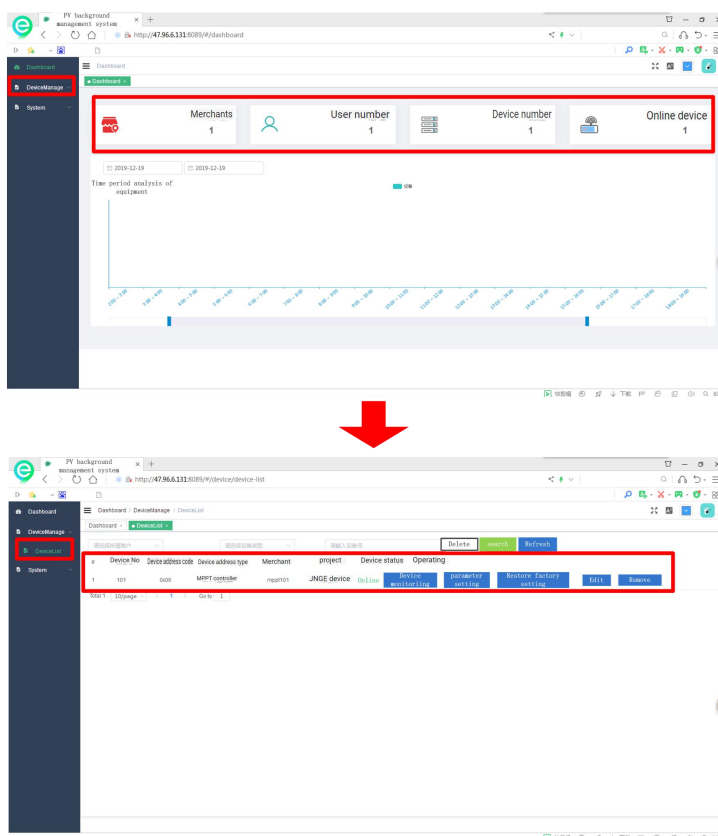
PV background management system
http://47.96.6.131:8089/#/dashboard

Dashboard
DeviceManage
System

Dashboard
Dashboard ×

Merchants
1

User number
1

Device number
1

Online device
1

2019-12-19
2019-12-19

Time period analysis of equipment

设备

2:00 - 3:00 3:00 - 4:00 4:00 - 5:00 5:00 - 6:00 6:00 - 7:00 7:00 - 8:00 8:00 - 9:00 9:00 - 10:00 10:00 - 11:00 11:00 - 12:00 12:00 - 13:00 13:00 - 14:00 14:00 - 15:00 15:00 - 16:00 16:00 - 17:00 17:00 - 18:00 18:00 - 19:00

PV background management system
http://47.96.6.131:8089/#/device/device-list

Dashboard
DeviceManage
DeviceList
System

Dashboard / DeviceManage / DeviceList
Dashboard × DeviceList ×

请选择所属商户
请选择设备类型
请输入设备号
Delete
search
Refresh

| # | Device No | Device address code | Device address type | Merchant | project | Device status | Operating | | | | |
|---|---|---|---|---|---|---|---|---|---|---|---|
| 1 | 101 | 0x00 | MPPT controller | mppt101 | JNGE device | Online | Device monitoring | parameter setting | Restore factory setting | Edit | Remove |

Total 1 10/page 1 Go to 1